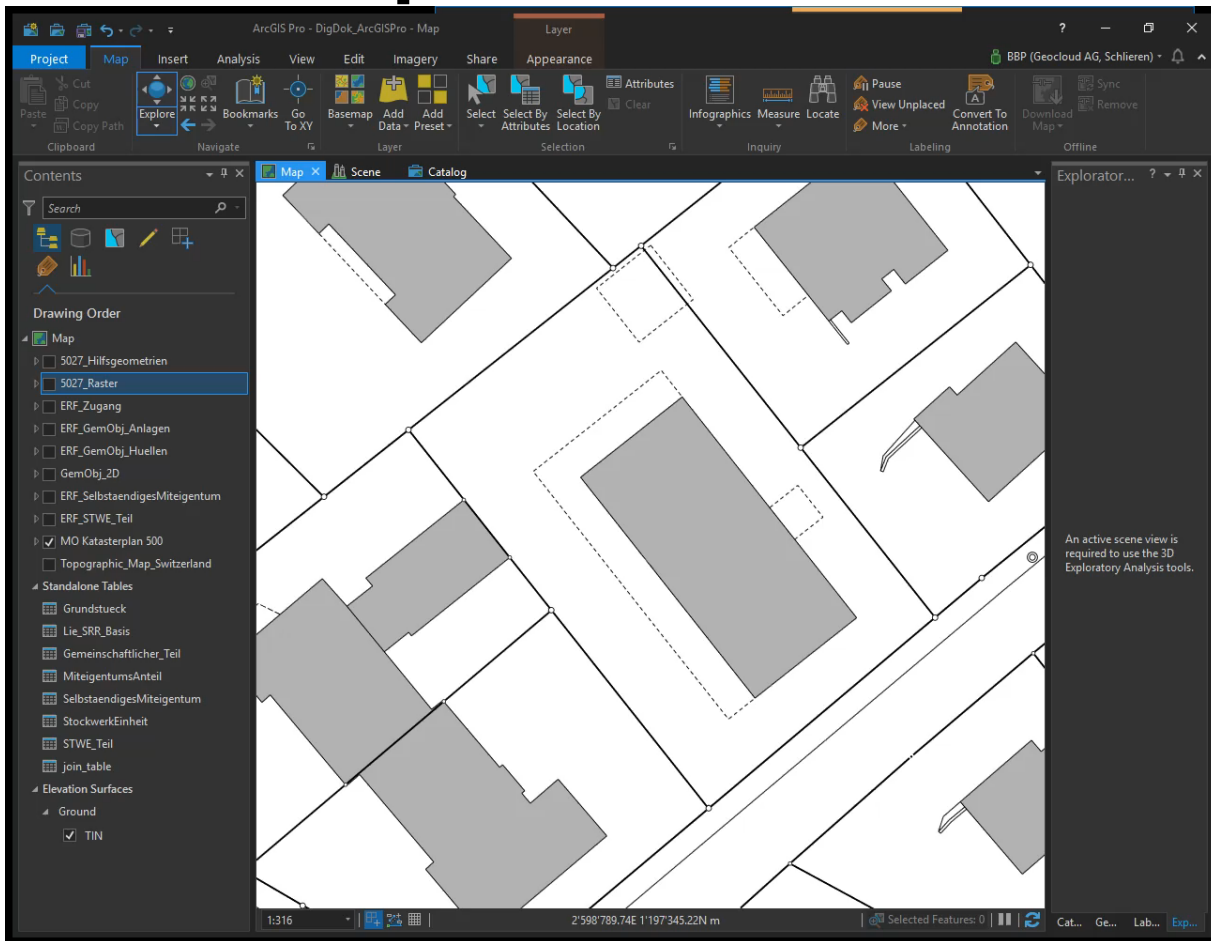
ArcGIS Pro - DigDok_ArcGISPro - Map
Layer
?
Project Map Insert Analysis View Edit Imagery Share Appearance
BBP (Geocloud AG, Schlieren)
Paste Cut Copy Copy Path
Clipboard
Explore Bookmarks Go To XY
Navigate
Basemap Add Data Add Preset
Layer
Select Select By Attributes Select By Location Attributes Clear
Selection
Infographics Measure Locate
Inquiry
Pause View Unplaced More Convert To Annotation
Labeling
Download Map Sync Remove
Offline

Contents
Search
Drawing Order
Map
5027_Hilfsgeometrien
5027_Raster
ERF_Zugang
ERF_GemObj_Anlagen
ERF_GemObj_Huellen
GemObj_2D
ERF_SelbstaendigesMiteigentum
ERF_STWE_Teil
MO Katasterplan 500
Topographic_Map_Switzerland
Standalone Tables
Grundstueck
Lie_SRR_Basis
Gemeinschaftlicher_Teil
MiteigentumsAnteil
SelbstaendigesMiteigentum
StockwerkEinheit
STWE_Teil
join_table
Elevation Surfaces
Ground
TIN

Map Scene Catalog

1:316
2'598'789.74E 1'197'345.22N m
Selected Features: 0

Explorator...
An active scene view is required to use the 3D Exploratory Analysis tools.
Cat... Ge... Lab... Exp...